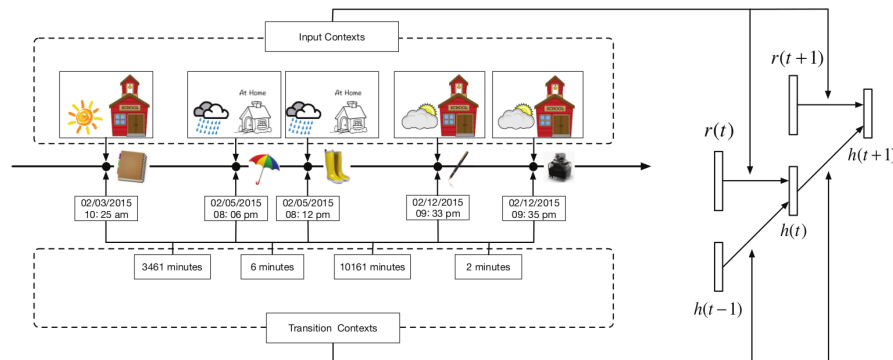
Input Contexts

SCHOOL

At Home

At Home

SCHOOL

SCHOOL

02/03/2015
10: 25 am

02/05/2015
08: 06 pm

02/05/2015
08: 12 pm

02/12/2015
09: 33 pm

02/12/2015
09: 35 pm

3461 minutes

6 minutes

10161 minutes

2 minutes

Transition Contexts

$r(t+1)$

$r(t)$

$h(t+1)$

$h(t)$

$h(t-1)$